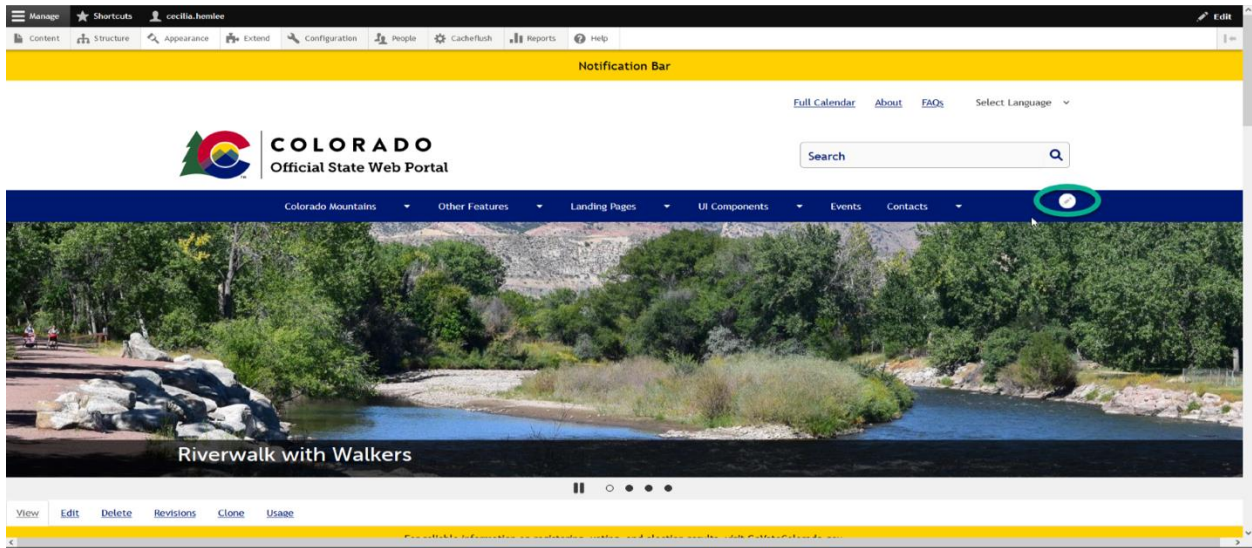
Manage Shortcuts cecilia.hemlee Edit

Content Structure Appearance Extend Configuration People Cacheflush Reports Help

Notification Bar

Full Calendar About FAQs Select Language

COLORADO
Official State Web Portal

Search

Colorado Mountains Other Features Landing Pages UI Components Events Contacts

Riverwalk with Walkers

View Edit Delete Revisions Clone Usage

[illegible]